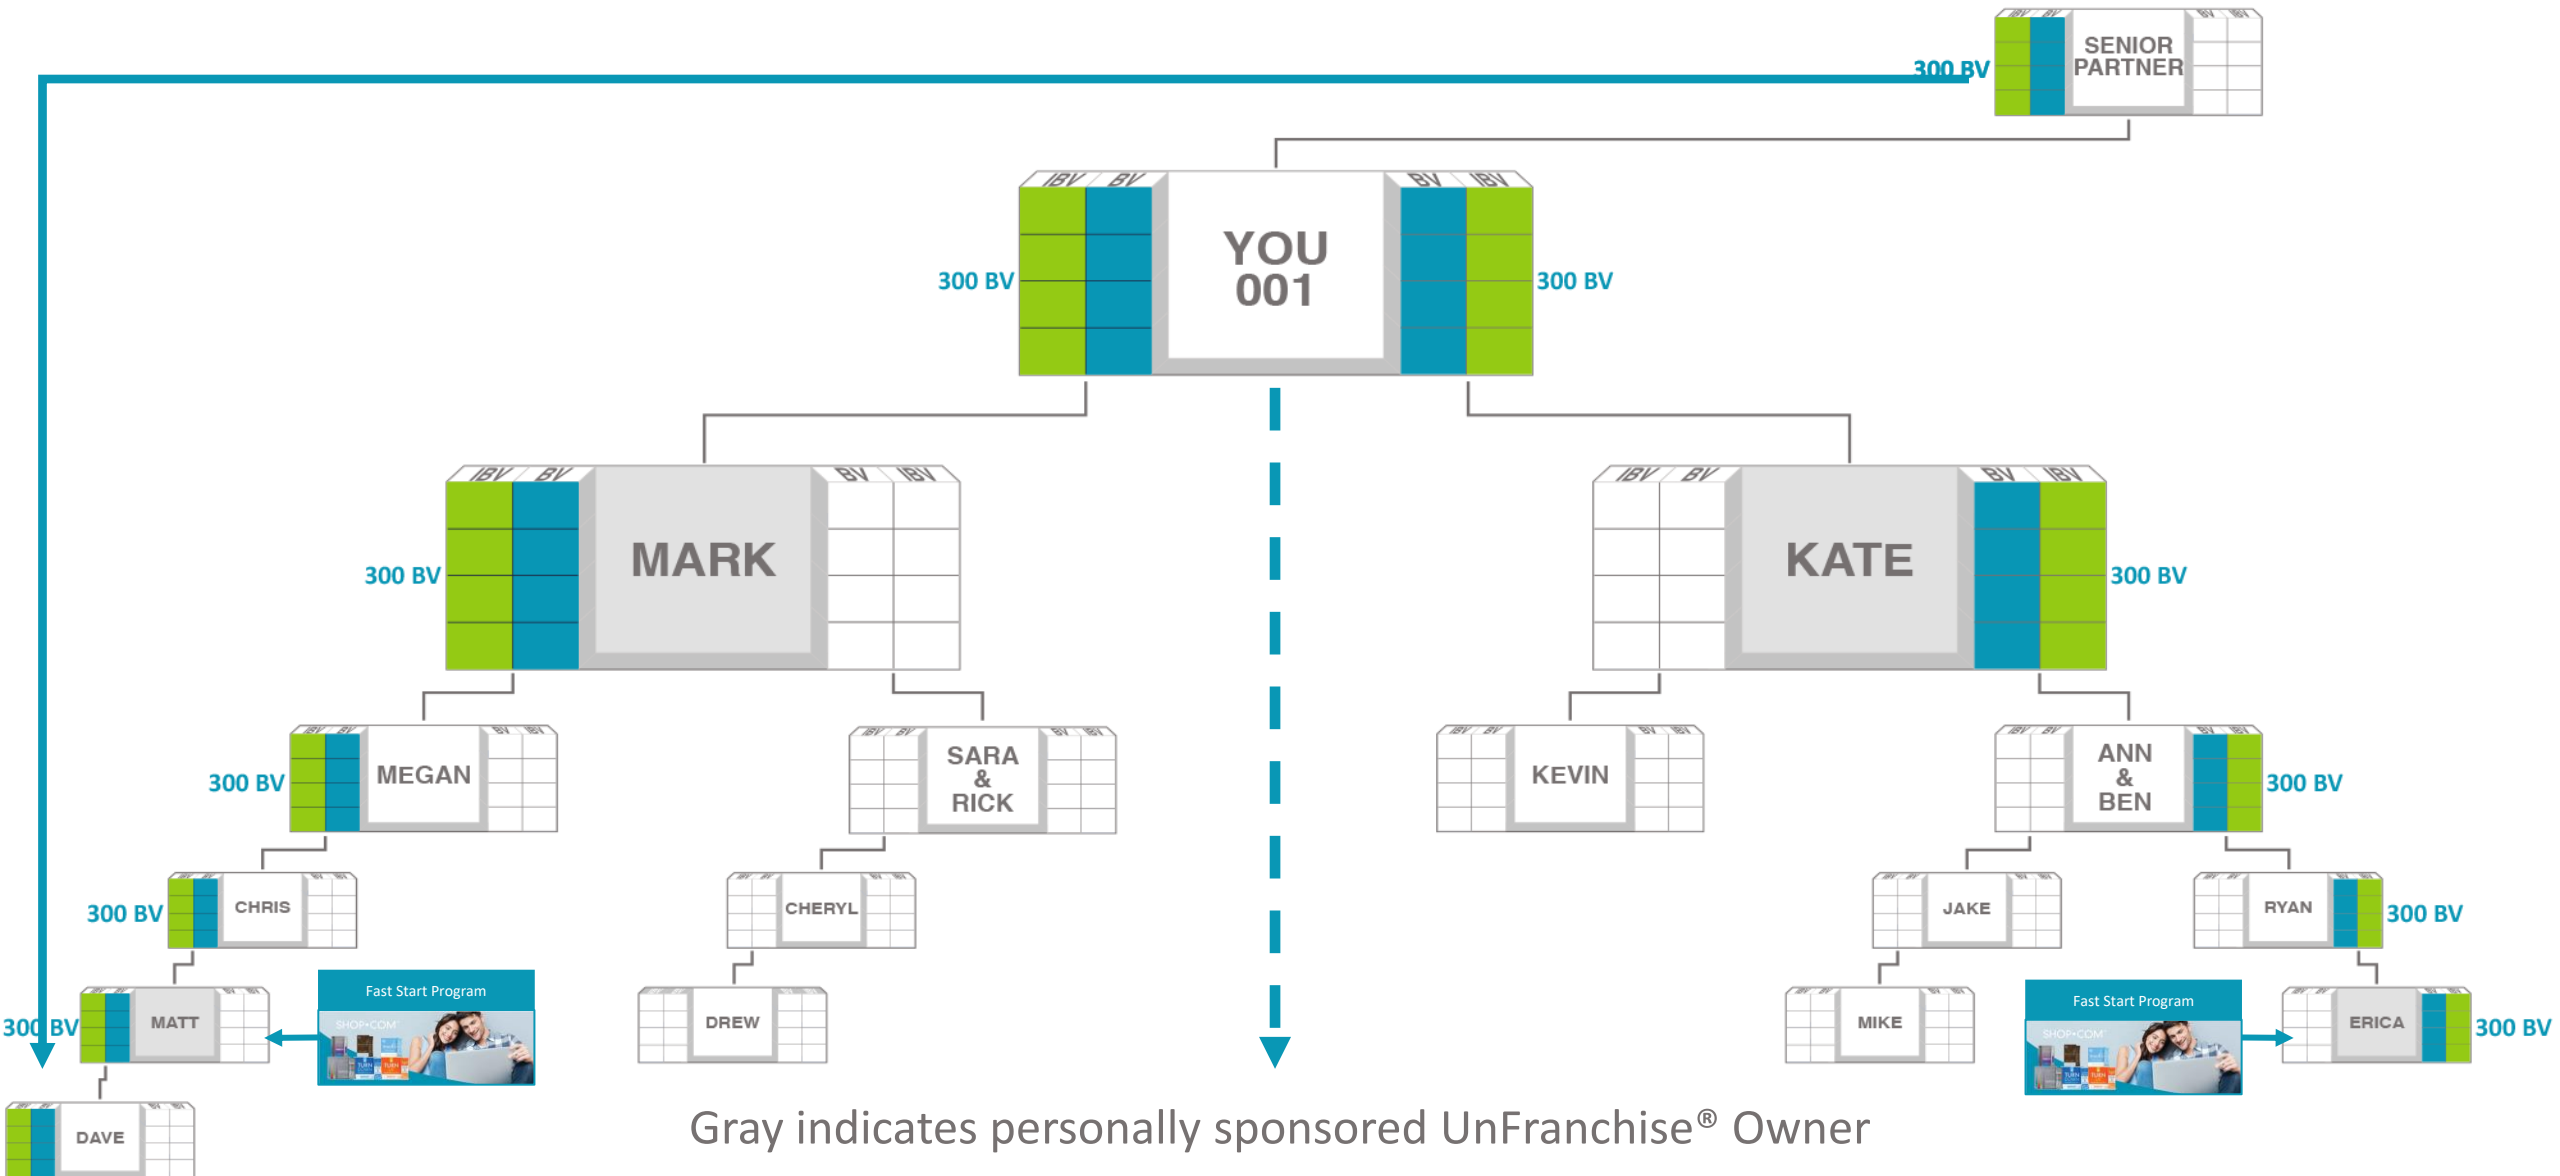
SENIOR PARTNER

300 BV

IBV BV YOU 001 BV IBV

300 BV

300 BV

IBV BV MARK BV IBV

300 BV

IBV BV KATE BV IBV

300 BV

300 BV

MEGAN

SARA & RICK

KEVIN

ANN & BEN

300 BV

300 BV

CHRIS

CHERYL

JAKE

RYAN

300 BV

300 BV

MATT

Fast Start Program

SHOP.COM

DREW

MIKE

Fast Start Program

SHOP.COM

ERICA

300 BV

DAVE

Gray indicates personally sponsored UnFranchise® Owner